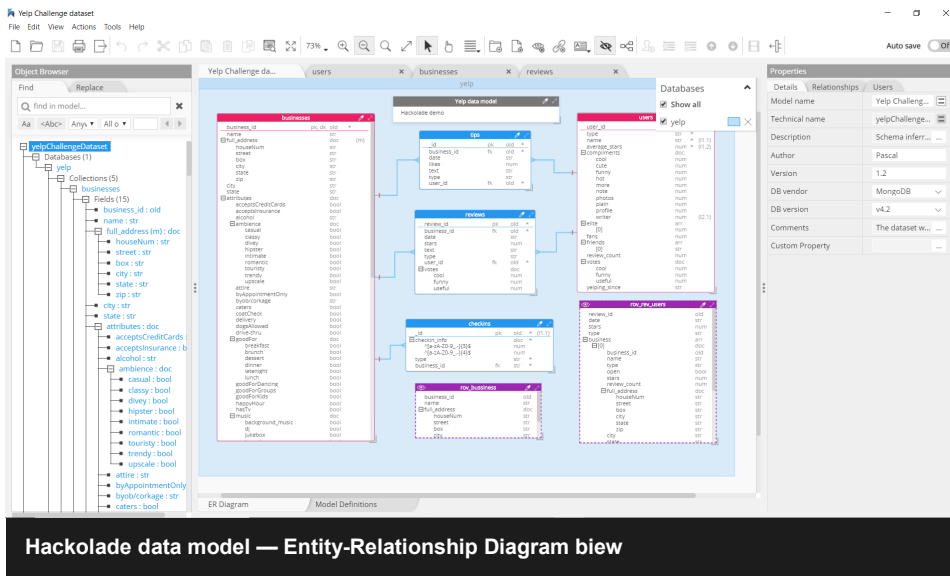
Yelp Challenge dataset

File Edit View Actions Tools Help

73%

Auto save Off

Object Browser

Find Replace

find in model...

Aa <Abc> Any All o

yelpChallengeDataset
Databases (1)
yelp
Collections (5)
businesses
Fields (15)
business_id : oid
name : str
full_address (m) : doc
houseNum : str
street : str
box : str
city : str
state : str
zip : str
city : str
state : str
attributes : doc
acceptsCreditCards : b
acceptsInsurance : b
alcohol : str
ambience : doc
casual : bool
classy : bool
divey : bool
hipster : bool
intimate : bool
romantic : bool
touristy : bool
trendy : bool
upscale : bool
attire : str
byAppointmentOnly
byob/corkage : str
caters : bool

Yelp Challenge da... users businesses reviews

yelp

Yelp data model
Hackolade demo

Databases
Show all
yelp

businesses
tips
reviews
checkins
users
row_bussiness
row_rev_users

ER Diagram Model Definitions

Properties

Details Relationships Users

| Model name | Yelp Challeng... |
|---|---|
| Technical name | yelpChallenge... |
| Description | Schema inferr... |
| Author | Pascal |
| Version | 1.2 |
| DB vendor | MongoDB |
| DB version | v4.2 |
| Comments | The dataset w... |
| Custom Property | |

Hackolade data model — Entity-Relationship Diagram biew